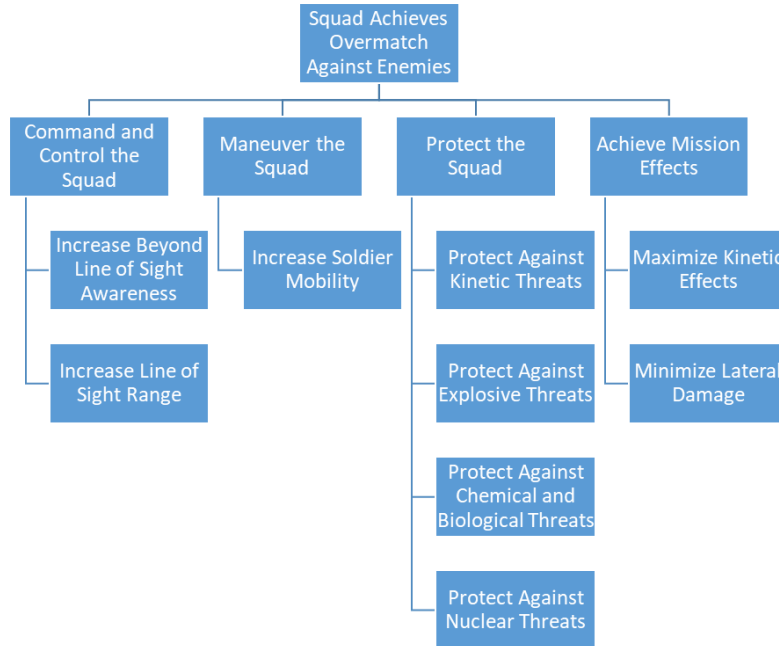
Squad Achieves Overmatch Against Enemies

Command and Control the Squad

Increase Beyond Line of Sight Awareness

Increase Line of Sight Range

Maneuver the Squad

Increase Soldier Mobility

Protect the Squad

Protect Against Kinetic Threats

Protect Against Explosive Threats

Protect Against Chemical and Biological Threats

Protect Against Nuclear Threats

Achieve Mission Effects

Maximize Kinetic Effects

Minimize Lateral Damage